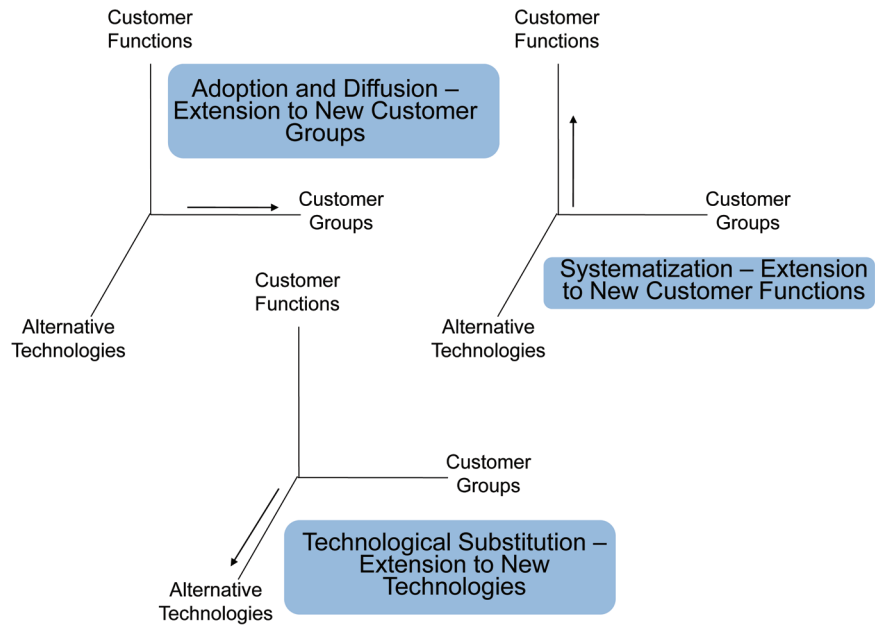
Customer Functions

Adoption and Diffusion – Extension to New Customer Groups

Customer Groups

Alternative Technologies

Customer Functions

Customer Groups

Systematization – Extension to New Customer Functions

Alternative Technologies

Customer Functions

Customer Groups

Technological Substitution – Extension to New Technologies

Alternative Technologies